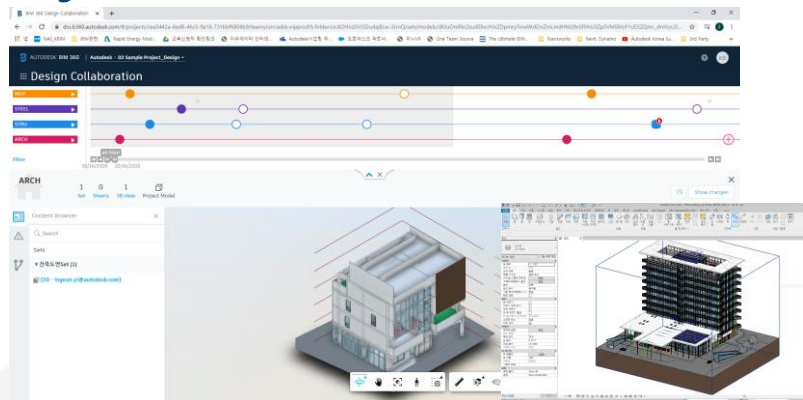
BIM 360 Design Collaboration

docs.b360.autodesk.com/dc/projects/...

AUTODESK BIM 360 | Autodesk - 03 Sample Project_Design

Design Collaboration

MEP
STEEL
STRU
ARCH

Filter

05/15/2020 05/26/2020

ARCH

1 Set
0 Sheets
1 3D View
Project Model

Show changes

Content Browser

Search

Sets

건축도면Set (1)

CXX - lingesan.yi@autodesk.com